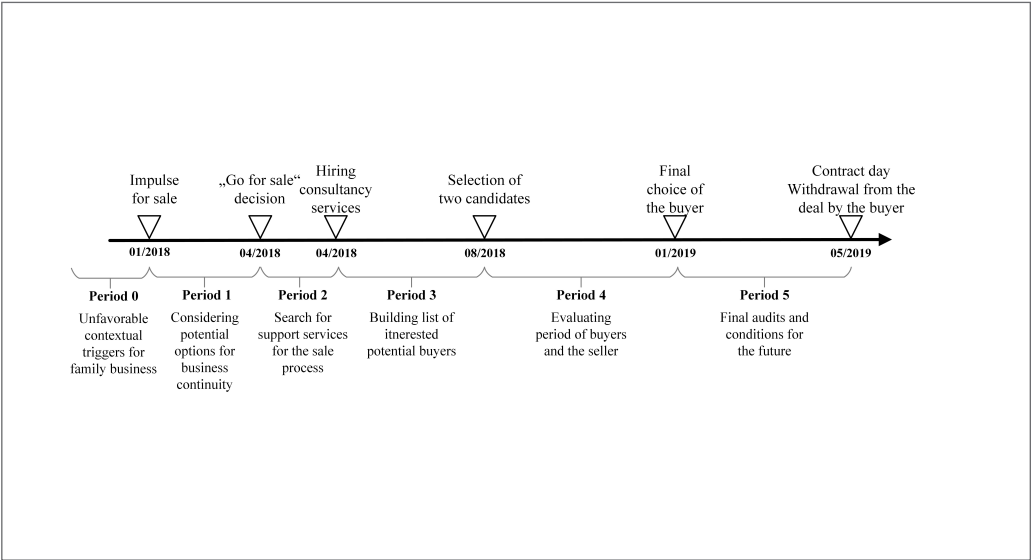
Impulse for sale

„Go for sale“ decision

Hiring consultancy services

Selection of two candidates

Final choice of the buyer

Contract day Withdrawal from the deal by the buyer

01/2018

04/2018

04/2018

08/2018

01/2019

05/2019

Period 0
Unfavorable contextual triggers for family business

Period 1
Considering potential options for business continuity

Period 2
Search for support services for the sale process

Period 3
Building list of itnerested potential buyers

Period 4
Evaluating period of buyers and the seller

Period 5
Final audits and conditions for the future